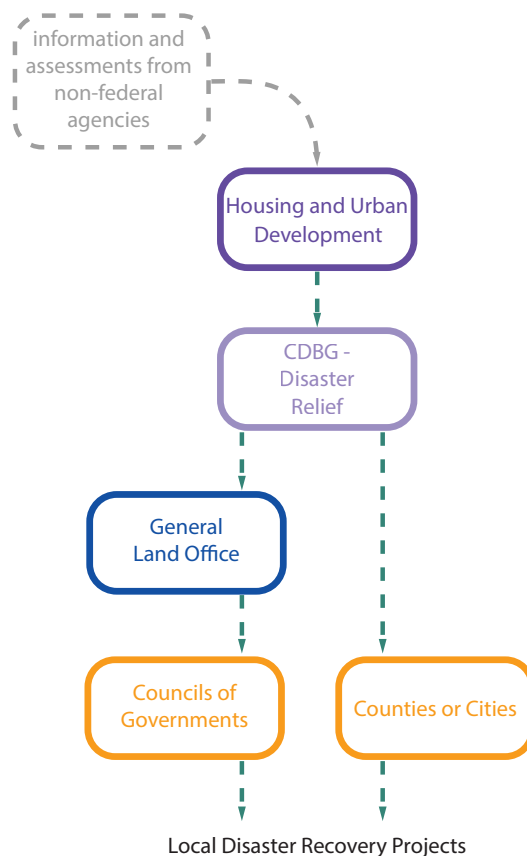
information and assessments from non-federal agencies

Housing and Urban Development

CDBG - Disaster Relief

General Land Office

Councils of Governments

Counties or Cities

Local Disaster Recovery Projects